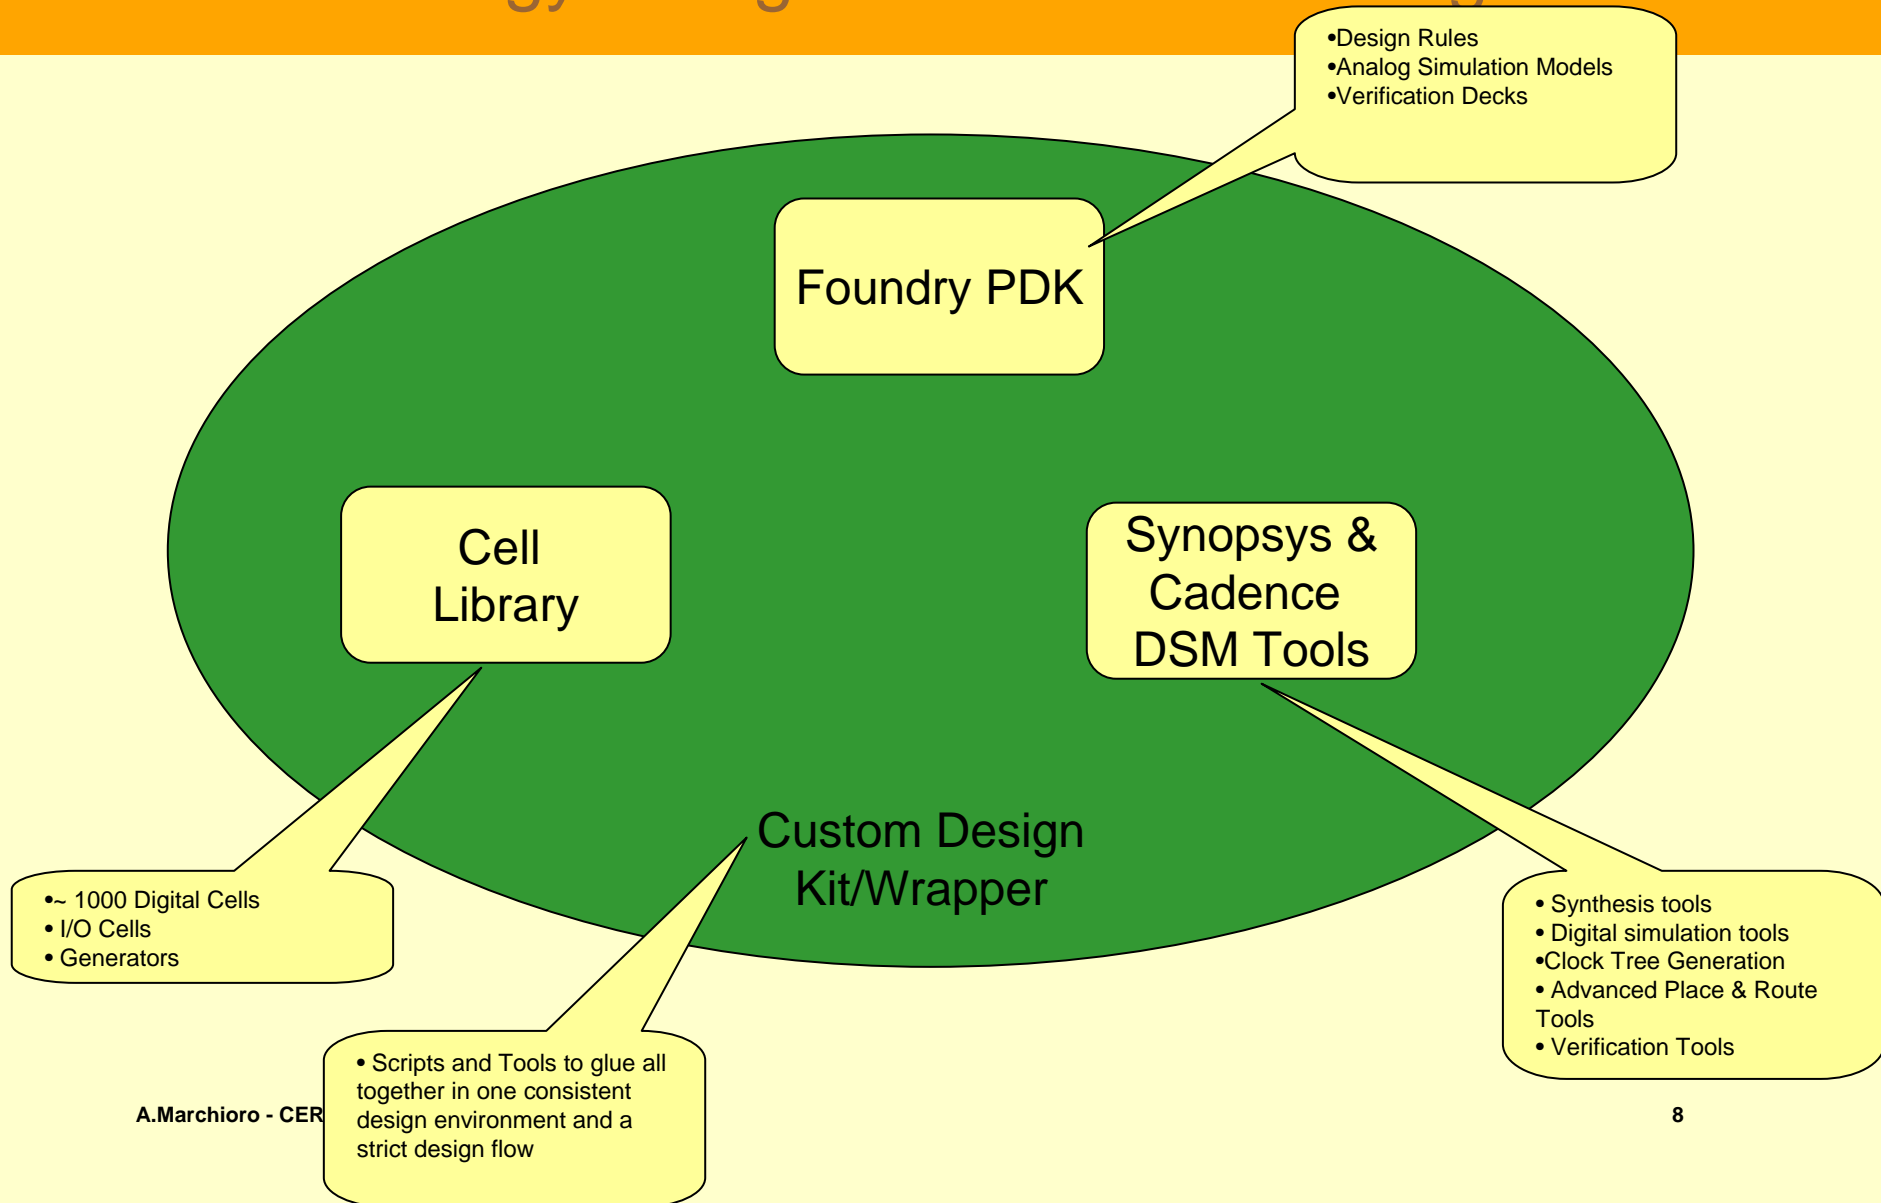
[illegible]

•Design Rules
•Analog Simulation Models
•Verification Decks

Foundry PDK

Cell Library

Synopsys & Cadence DSM Tools

Custom Design Kit/Wrapper

•~ 1000 Digital Cells
• I/O Cells
• Generators

• Synthesis tools
• Digital simulation tools
•Clock Tree Generation
• Advanced Place & Route Tools
• Verification Tools

• Scripts and Tools to glue all together in one consistent design environment and a strict design flow

A.Marchioro - CER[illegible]

8